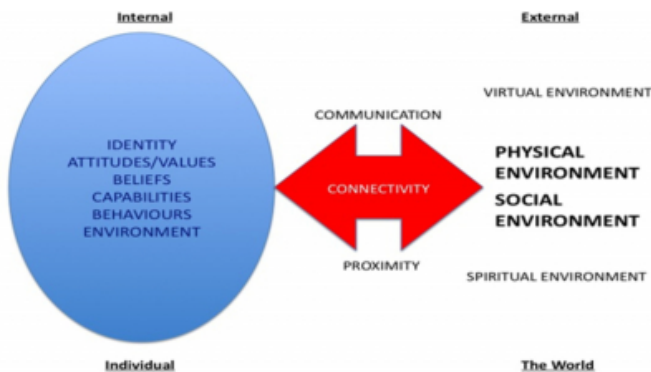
Internal

External

IDENTITY
ATTITUDES/VALUES
BELIEFS
CAPABILITIES
BEHAVIOURS
ENVIRONMENT

COMMUNICATION

CONNECTIVITY

PROXIMITY

VIRTUAL ENVIRONMENT

PHYSICAL ENVIRONMENT

SOCIAL ENVIRONMENT

SPIRITUAL ENVIRONMENT

Individual

The World